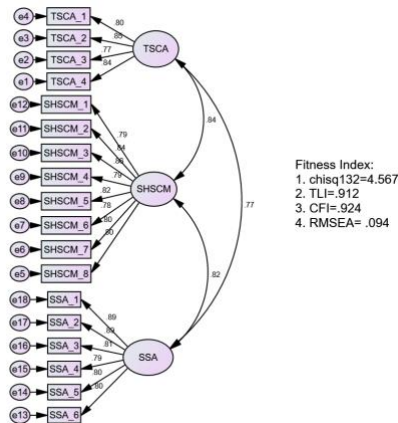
e4 TSCA_1
e3 TSCA_2
e2 TSCA_3
e1 TSCA_4
.80
.86
.77
.84
TSCA

e12 SHSCM_1
e11 SHSCM_2
e10 SHSCM_3
e9 SHSCM_4
e8 SHSCM_5
e7 SHSCM_6
e6 SHSCM_7
e5 SHSCM_8
.79
.84
.88
.79
.82
.78
.80
.80
SHSCM

.84
.77
.82

Fitness Index:
1. chisq132=4.567
2. TLI=.912
3. CFI=.924
4. RMSEA= .094

e18 SSA_1
e17 SSA_2
e16 SSA_3
e15 SSA_4
e14 SSA_5
e13 SSA_6
.89
.89
.81
.79
.80
.80
SSA